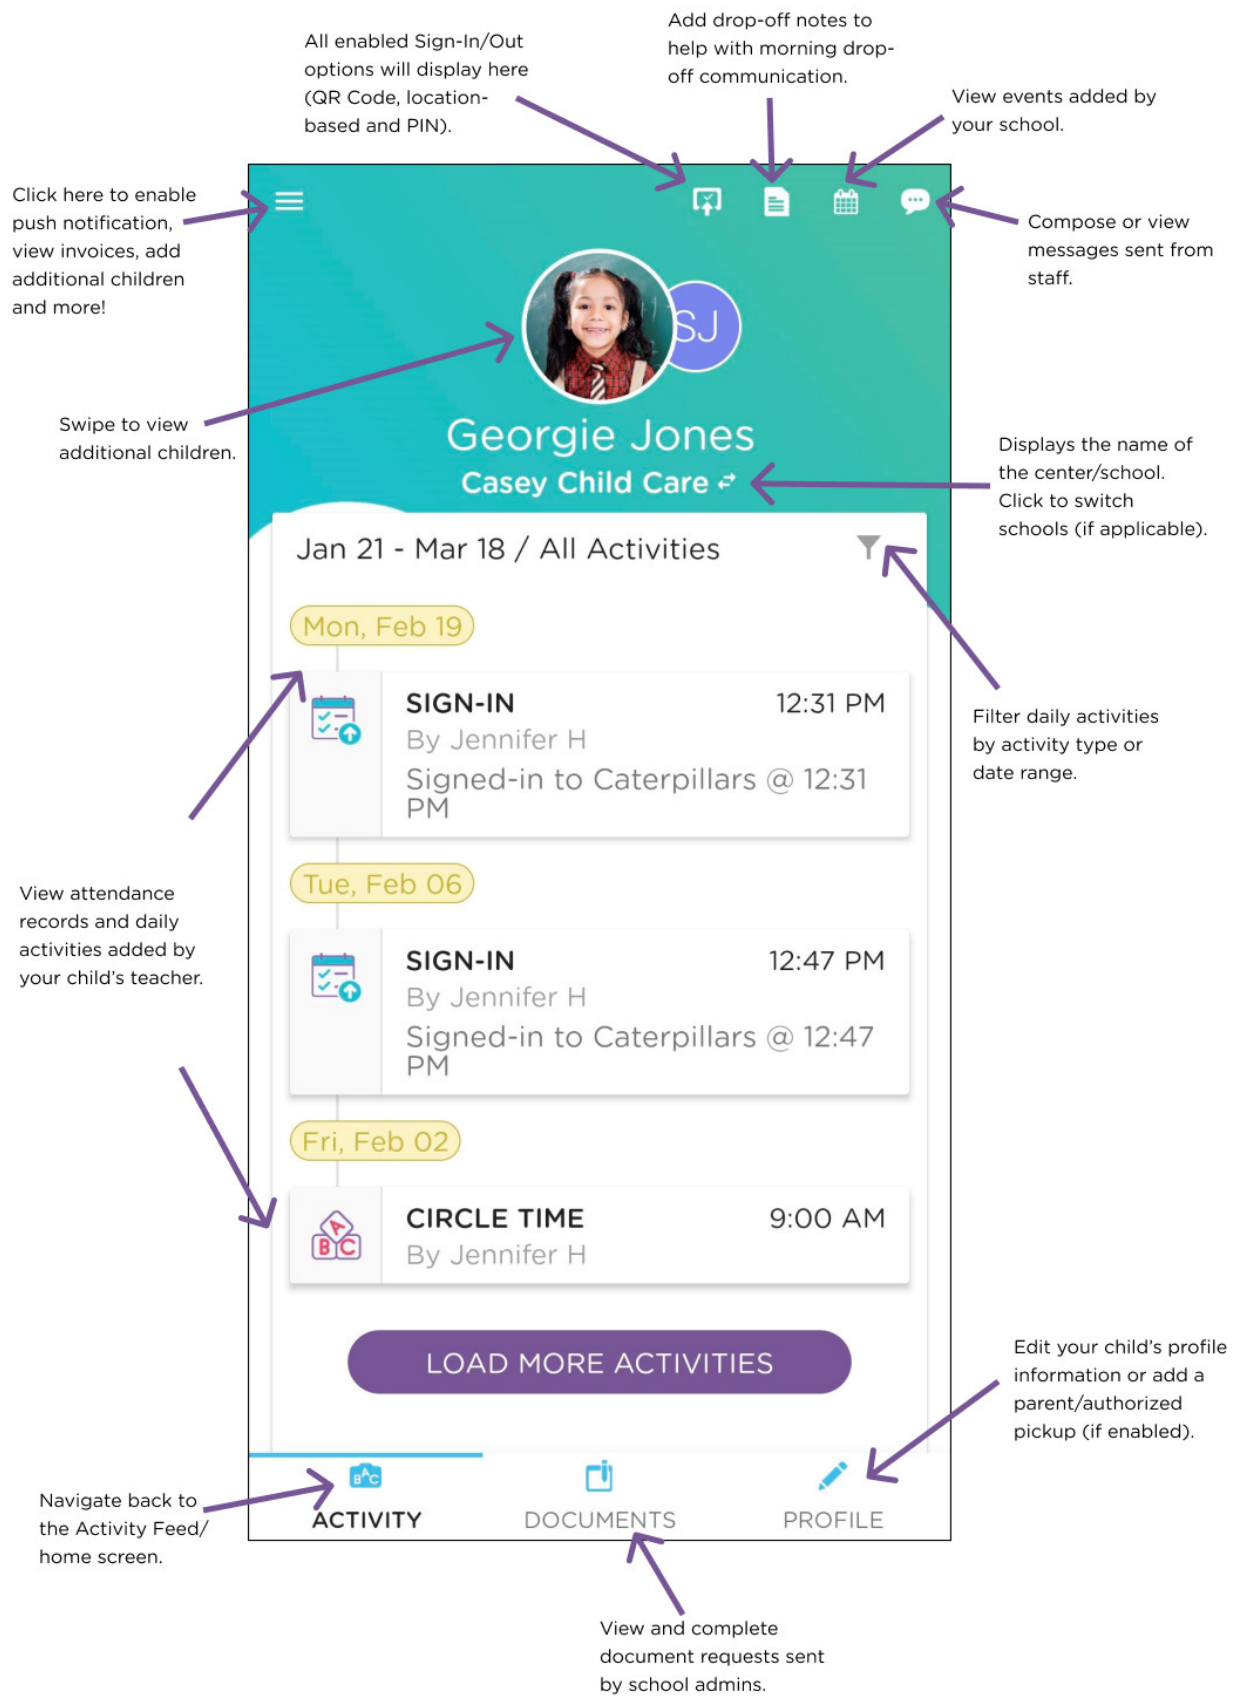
All enabled Sign-In/Out options will display here (QR Code, location-based and PIN).

Add drop-off notes to help with morning drop-off communication.

View events added by your school.

Click here to enable push notification, view invoices, add additional children and more!

Compose or view messages sent from staff.

SJ

Swipe to view additional children.

Georgie Jones

Casey Child Care

Displays the name of the center/school. Click to switch schools (if applicable).

Jan 21 - Mar 18 / All Activities

Mon, Feb 19

SIGN-IN 12:31 PM
By Jennifer H
Signed-in to Caterpillars @ 12:31 PM

Filter daily activities by activity type or date range.

Tue, Feb 06

View attendance records and daily activities added by your child's teacher.

SIGN-IN 12:47 PM
By Jennifer H
Signed-in to Caterpillars @ 12:47 PM

Fri, Feb 02

CIRCLE TIME 9:00 AM
By Jennifer H

LOAD MORE ACTIVITIES

Edit your child's profile information or add a parent/authorized pickup (if enabled).

Navigate back to the Activity Feed/ home screen.

ACTIVITY

DOCUMENTS

PROFILE

View and complete document requests sent by school admins.